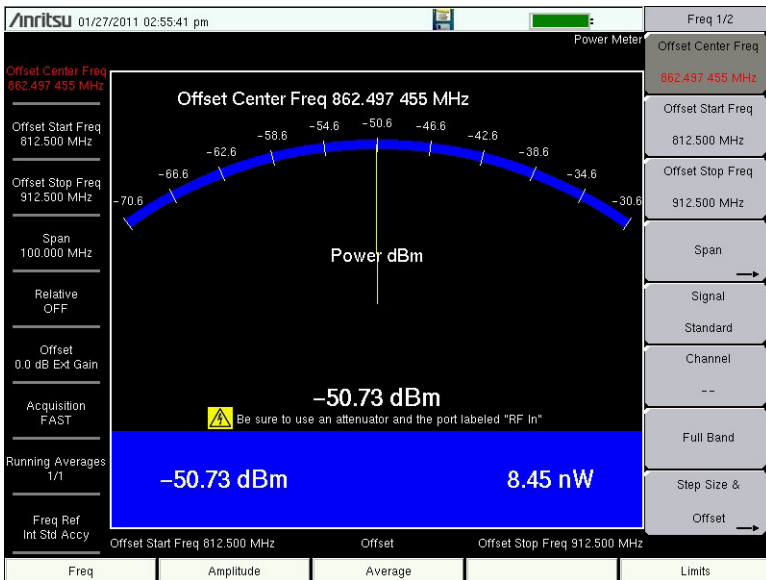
/Inritsu 01/27/2011 02:55:41 pm

Power Meter

Offset Center Freq
862.497 455 MHz

Offset Start Freq
812.500 MHz

Offset Stop Freq
912.500 MHz

Span
100.000 MHz

Relative
OFF

Offset
0.0 dB Ext Gain

Acquisition
FAST

Running Averages
1/1

Freq Ref
Int Std Accy

Offset Center Freq 862.497 455 MHz

-70.6 -66.6 -62.6 -58.6 -54.6 -50.6 -46.6 -42.6 -38.6 -34.6 -30.6

Power dBm

–50.73 dBm

Be sure to use an attenuator and the port labeled "RF In"

–50.73 dBm

8.45 nW

Offset Start Freq 812.500 MHz Offset Offset Stop Freq 912.500 MHz

Freq 1/2

Offset Center Freq
862.497 455 MHz

Offset Start Freq
812.500 MHz

Offset Stop Freq
912.500 MHz

Span

Signal
Standard

Channel
--

Full Band

Step Size &
Offset

Freq | Amplitude | Average | | Limits